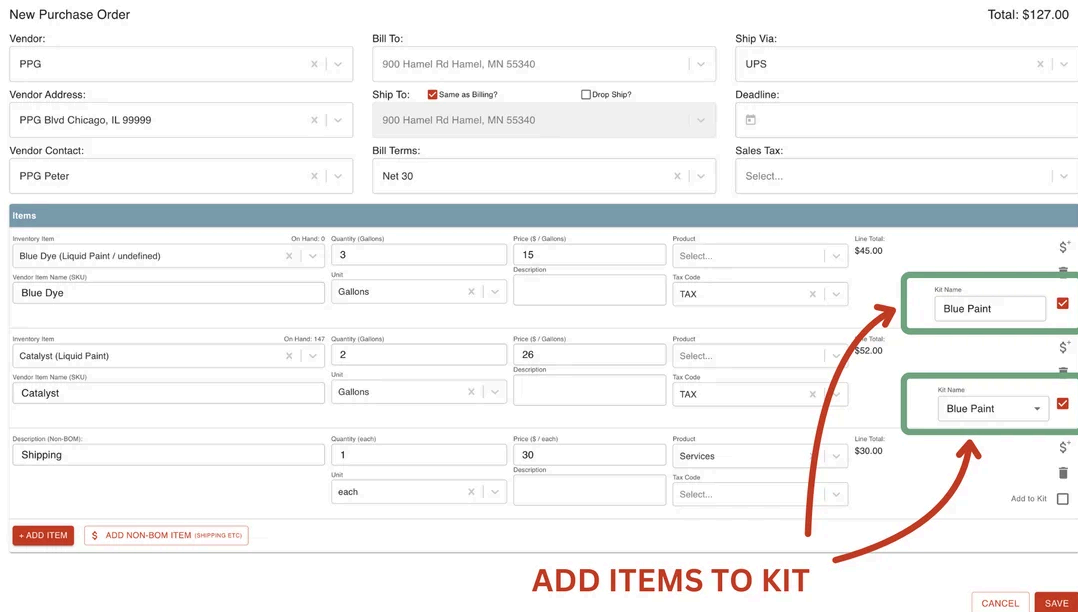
New Purchase Order

Total: $127.00

Vendor:
PPG

Bill To:
900 Hamel Rd Hamel, MN 55340

Ship Via:
UPS

Vendor Address:
PPG Blvd Chicago, IL 99999

Ship To: Same as Billing? Drop Ship?
900 Hamel Rd Hamel, MN 55340

Deadline:

Vendor Contact:
PPG Peter

Bill Terms:
Net 30

Sales Tax:
Select...

Items

| Inventory Item On Hand: 0 | Quantity (Gallons) | Price ($ / Gallons) | Product | Line Total: |
|---|---|---|---|---|
| Blue Dye (Liquid Paint / undefined) | 3 | 15 | Select... | $45.00 |
| Vendor Item Name (SKU) | Unit | Description | Tax Code | |
| Blue Dye | Gallons | | TAX | |

Kit Name
Blue Paint

| Inventory Item On Hand: 147 | Quantity (Gallons) | Price ($ / Gallons) | Product | Line Total: |
|---|---|---|---|---|
| Catalyst (Liquid Paint) | 2 | 26 | Select... | $52.00 |
| Vendor Item Name (SKU) | Unit | Description | Tax Code | |
| Catalyst | Gallons | | TAX | |

Kit Name
Blue Paint

| Description (Non-BOM): | Quantity (each) | Price ($ / each) | Product | Line Total: |
|---|---|---|---|---|
| Shipping | 1 | 30 | Services | $30.00 |
| | Unit | Description | Tax Code | |
| | each | | Select... | |

Add to Kit

+ ADD ITEM
$ ADD NON-BOM ITEM (SHIPPING ETC)

ADD ITEMS TO KIT

CANCEL
SAVE